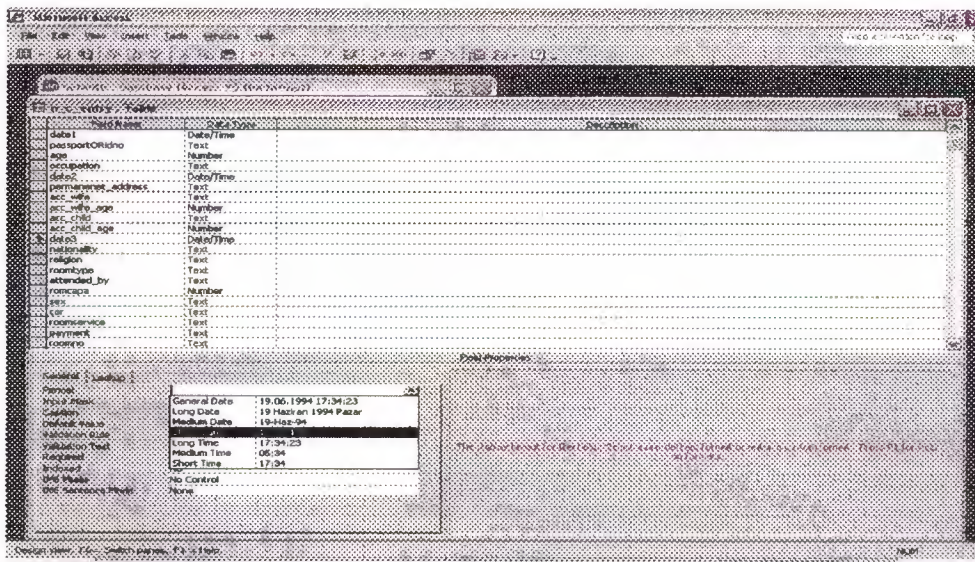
Microsoft Access

File Edit View Insert Tools Window Help

Type a question for help

Field Name | Data Type | Description

| Field Name | Data Type | Description |
|---|---|---|
| date1 | Date/Time | |
| passportORidno | Text | |
| age | Number | |
| occupation | Text | |
| date2 | Date/Time | |
| permanenet_address | Text | |
| acc_wife | Text | |
| acc_wife_age | Number | |
| acc_child | Text | |
| acc_child_age | Number | |
| date3 | Date/Time | |
| nationality | Text | |
| religion | Text | |
| roomtype | Text | |
| attended_by | Text | |
| romcapa | Number | |
| sex | Text | |
| car | Text | |
| roomservice | Text | |
| payment | Text | |
| roomno | Text | |

Field Properties

General | Lookup

Format
Input Mask
Caption
Default Value
Validation Rule
Validation Text
Required
Indexed
IME Mode
IME Sentence Mode

| | |
|---|---|
| General Date | 19.06.1994 17:34:23 |
| Long Date | 19 Haziran 1994 Pazar |
| Medium Date | 19-Haz-94 |
| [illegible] | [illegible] |
| Long Time | 17:34:23 |
| Medium Time | 05:34 |
| Short Time | 17:34 |

No Control
None

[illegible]

Design view. F6 = Switch panes. F1 = Help.

NUM